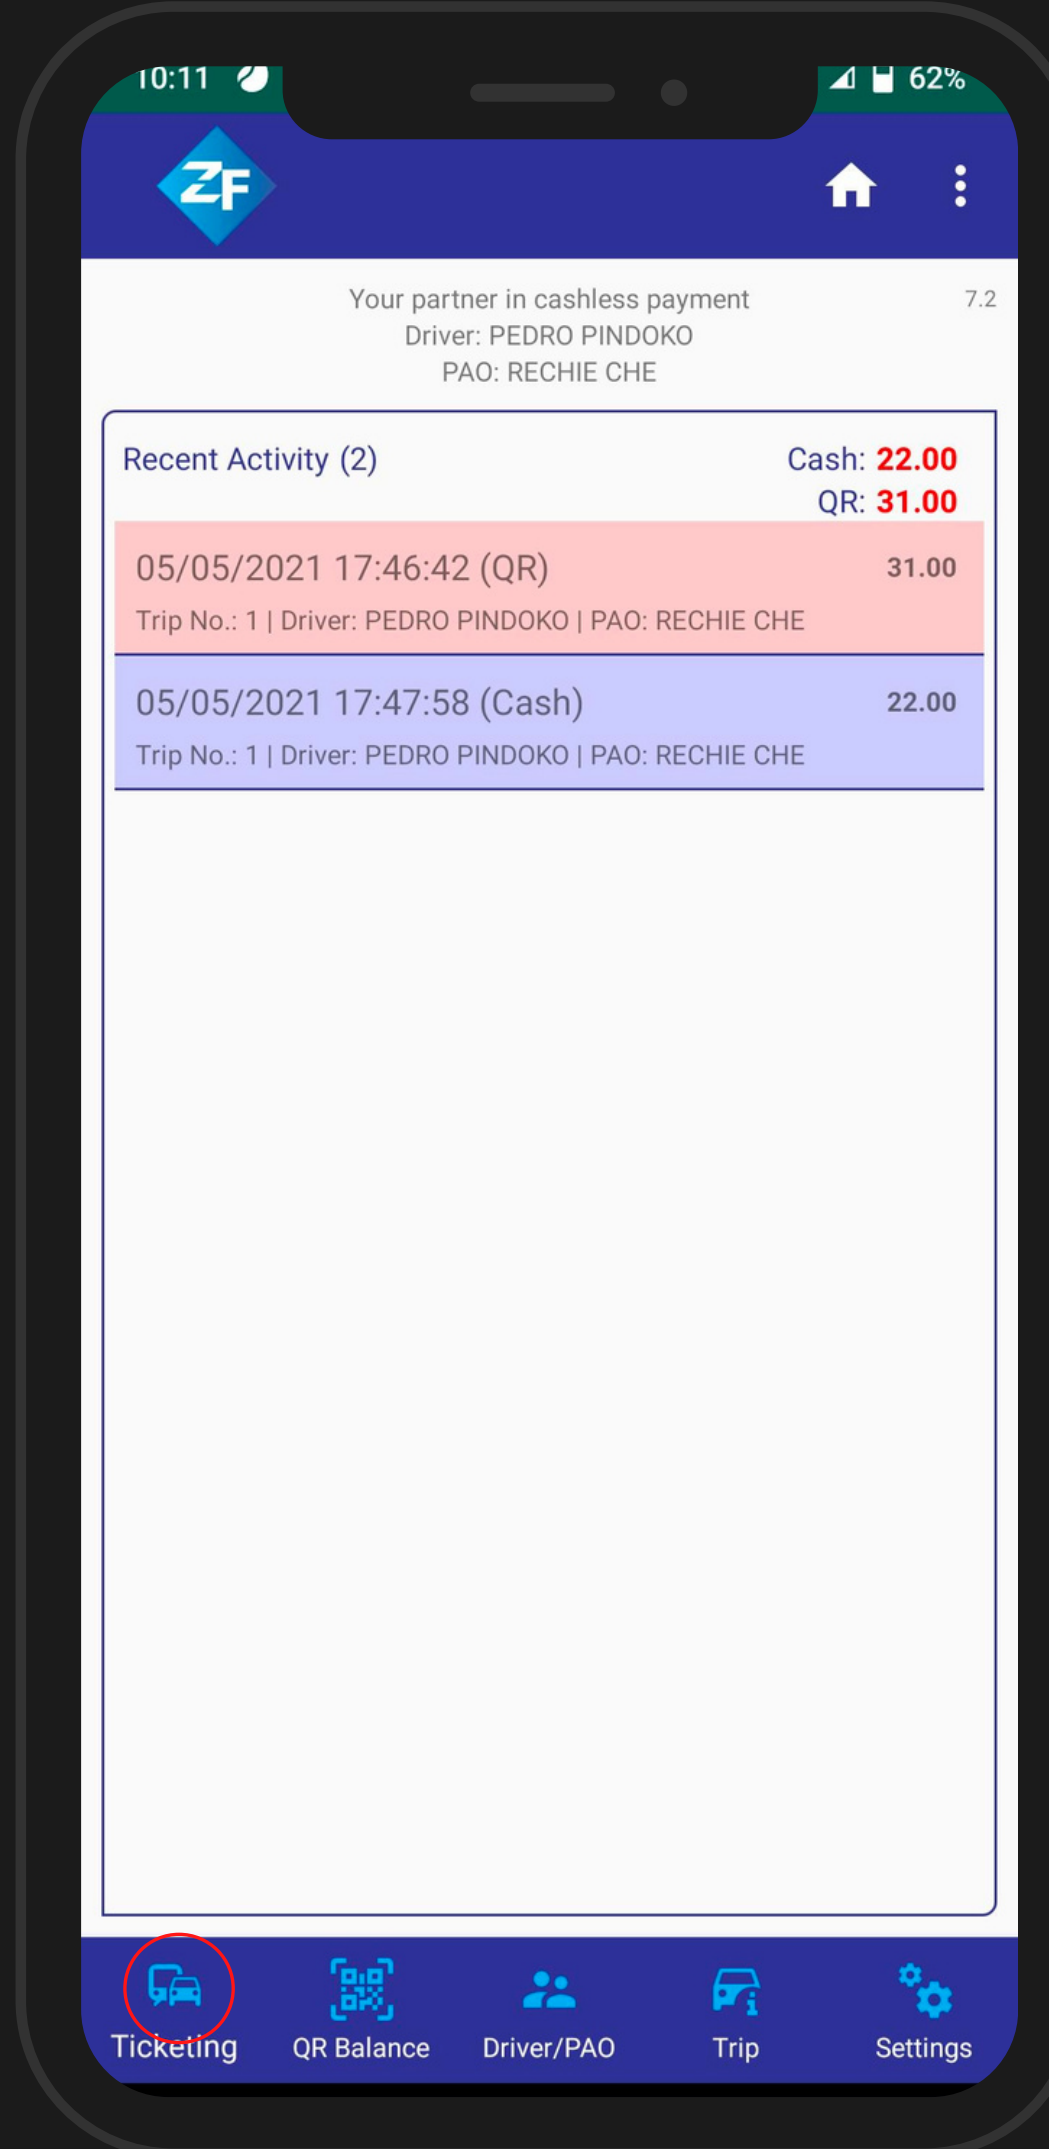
10:11 62%

ZF

Your partner in cashless payment
Driver: PEDRO PINDOKO
PAO: RECHIE CHE

7.2

Recent Activity (2)

Cash: 22.00
QR: 31.00

05/05/2021 17:46:42 (QR) 31.00
Trip No.: 1 | Driver: PEDRO PINDOKO | PAO: RECHIE CHE

05/05/2021 17:47:58 (Cash) 22.00
Trip No.: 1 | Driver: PEDRO PINDOKO | PAO: RECHIE CHE

Ticketing QR Balance Driver/PAO Trip Settings